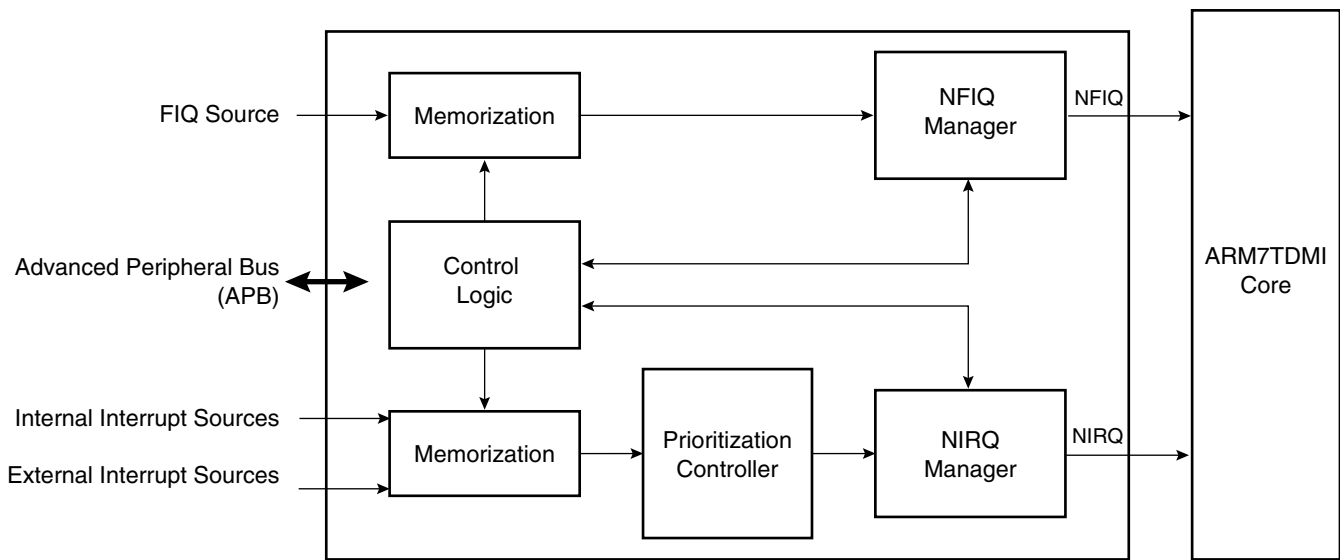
FIQ Source

Memorization

NFIQ Manager

NFIQ

Advanced Peripheral Bus (APB)

Control Logic

ARM7TDMI Core

Internal Interrupt Sources

External Interrupt Sources

Memorization

Prioritization Controller

NIRQ Manager

NIRQ